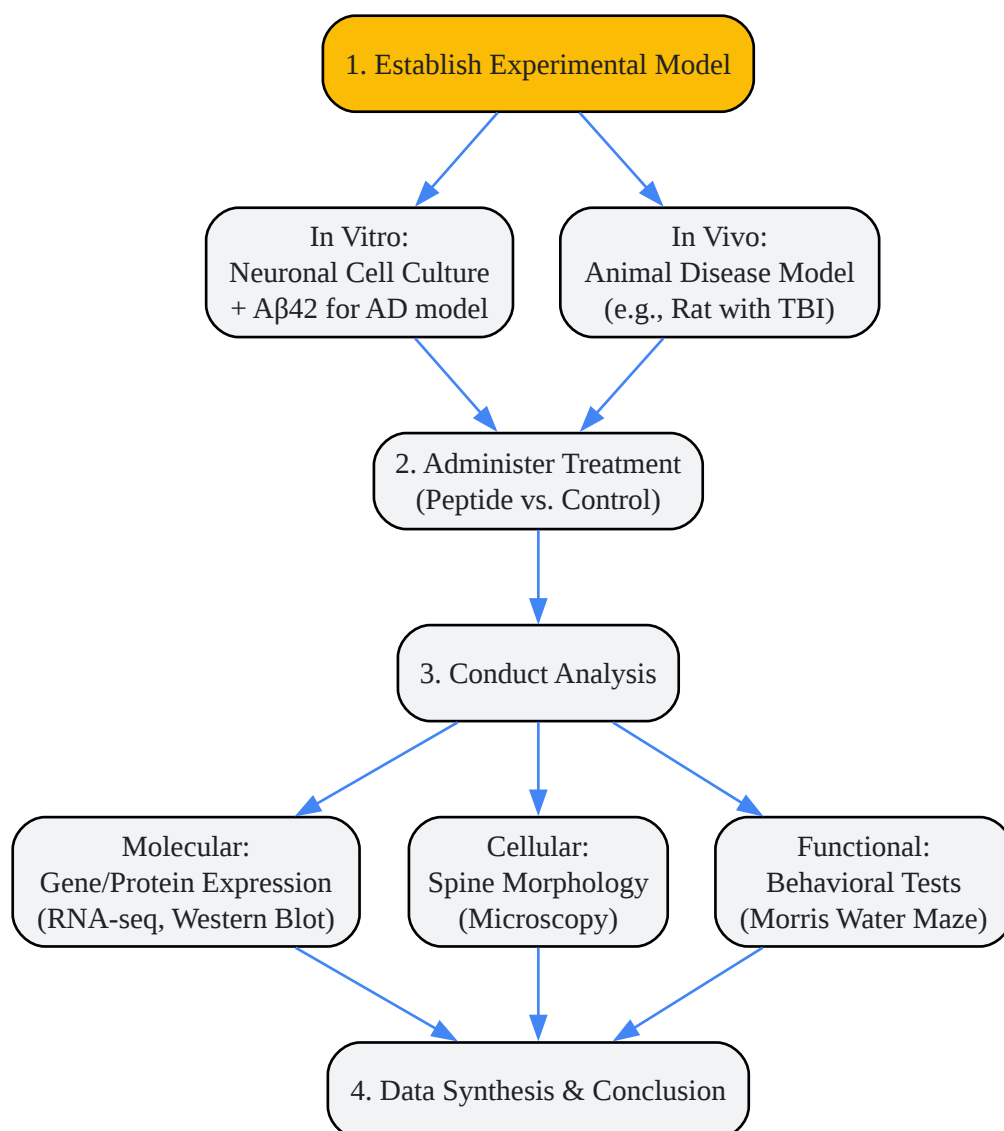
1. Establish Experimental Model

In Vitro:
Neuronal Cell Culture
+ Aβ42 for AD model

In Vivo:
Animal Disease Model
(e.g., Rat with TBI)

2. Administer Treatment
(Peptide vs. Control)

3. Conduct Analysis

Molecular:
Gene/Protein Expression
(RNA-seq, Western Blot)

Cellular:
Spine Morphology
(Microscopy)

Functional:
Behavioral Tests
(Morris Water Maze)

4. Data Synthesis & Conclusion